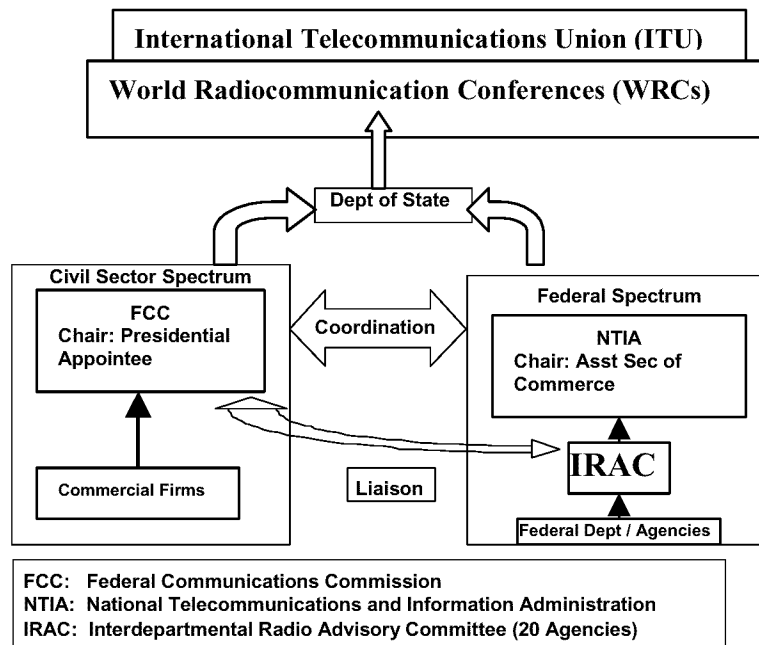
International Telecommunications Union (ITU)

World Radiocommunication Conferences (WRCs)

Dept of State

Civil Sector Spectrum

FCC
Chair: Presidential Appointee

Commercial Firms

Coordination

Liaison

Federal Spectrum

NTIA
Chair: Asst Sec of Commerce

IRAC

Federal Dept / Agencies

FCC: Federal Communications Commission
NTIA: National Telecommunications and Information Administration
IRAC: Interdepartmental Radio Advisory Committee (20 Agencies)